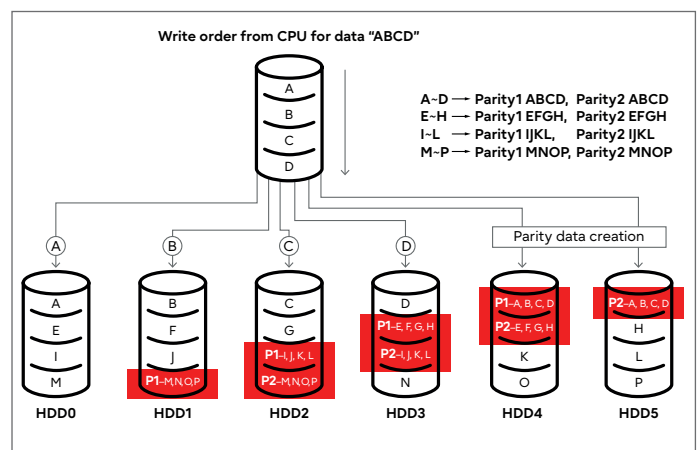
Write order from CPU for data "ABCD"

A
B
C
D

A~D → Parity1 ABCD, Parity2 ABCD
E~H → Parity1 EFGH, Parity2 EFGH
I~L → Parity1 IJKL, Parity2 IJKL
M~P → Parity1 MNOP, Parity2 MNOP

A
B
C
D

Parity data creation

A
E
I
M
HDD0

B
F
J
P1–M,N,O,P
HDD1

C
G
P1–I, J, K, L
P2–M,N,O,P
HDD2

D
P1–E, F, G, H
P2–I, J, K, L
N
HDD3

P1–A, B, C, D
P2–E, F, G, H
K
O
HDD4

P2–A, B, C, D
H
L
P
HDD5